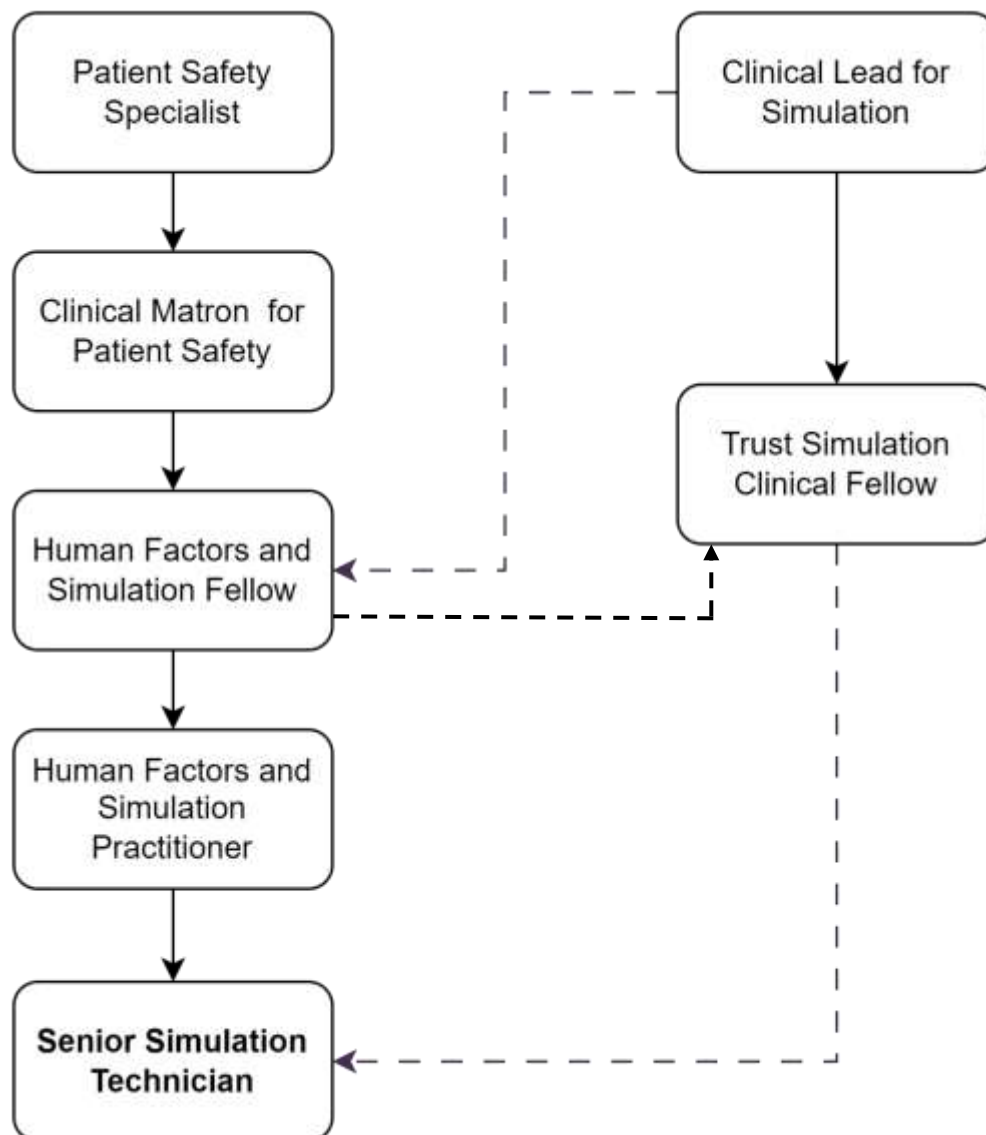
Patient Safety Specialist

Clinical Lead for Simulation

Clinical Matron for Patient Safety

Trust Simulation Clinical Fellow

Human Factors and Simulation Fellow

Human Factors and Simulation Practitioner

**Senior Simulation Technician**